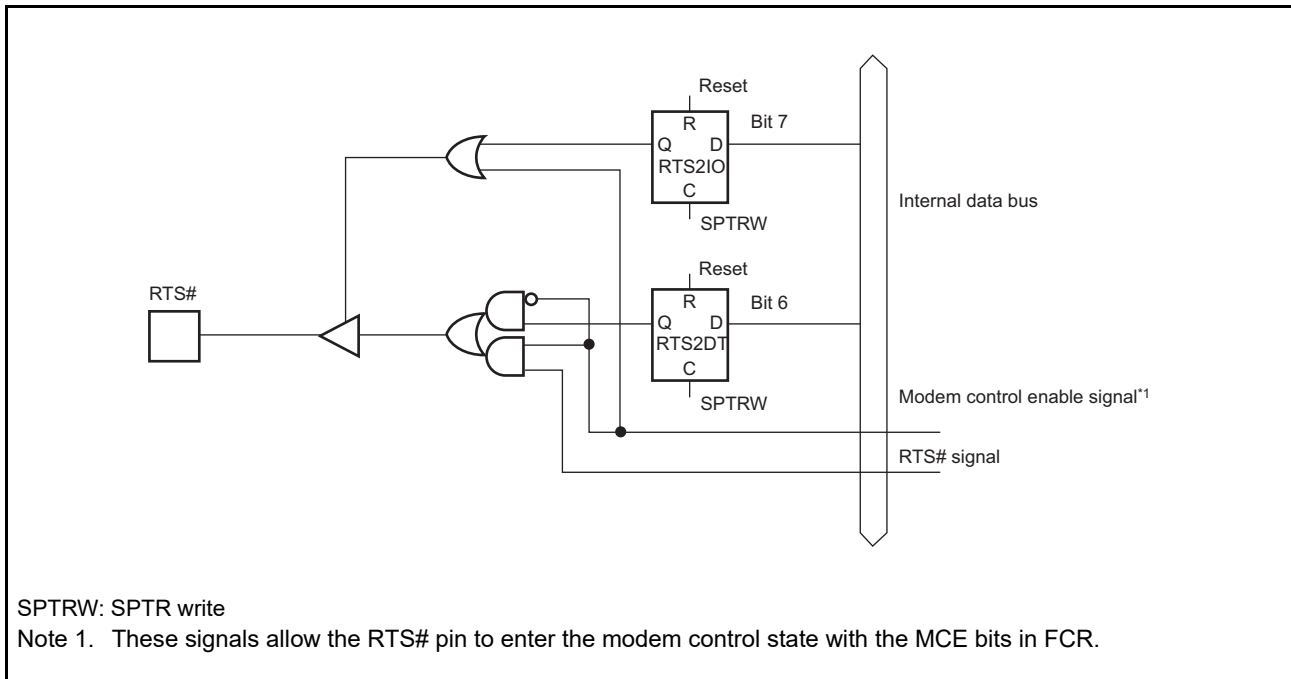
Reset
R
Q D
RTS2IO
C
SPTRW
Bit 7

Internal data bus

RTS#

Reset
R
Q D
RTS2DT
C
SPTRW
Bit 6

Modem control enable signal$^{*1}$

RTS# signal

SPTRW: SPTR write
Note 1. These signals allow the RTS# pin to enter the modem control state with the MCE bits in FCR.